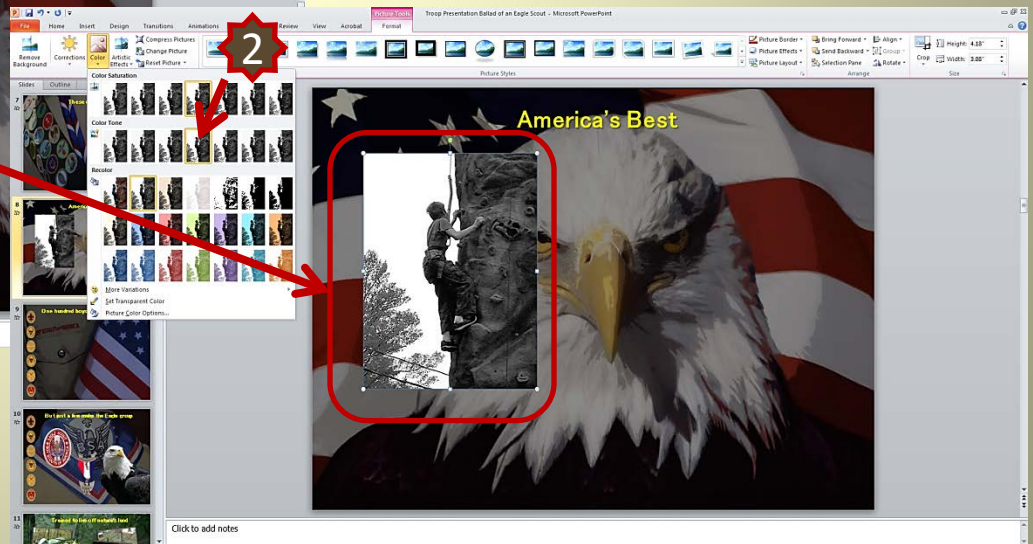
Picture Tools
Troop Presentation Ballad of an Eagle Scout - Microsoft PowerPoint
File
Home
Insert
Design
Transitions
Animations
Review
View
Acrobat
Format
Remove Background
Corrections
Color
Artistic Effects
Compress Pictures
Change Picture
Reset Picture
2
Picture Border
Picture Effects
Picture Layout
Bring Forward
Send Backward
Selection Pane
Align
Group
Rotate
Crop
Height: 4.18"
Width: 3.08"
Picture Styles
Arrange
Size
Slides
Outline
Color Saturation
Color Tone
Recolor
More Variations
Set Transparent Color
Picture Color Options...
7
8
9
One hundred boys
10
But just a few make the Eagle group
11
America's Best
Click to add notes